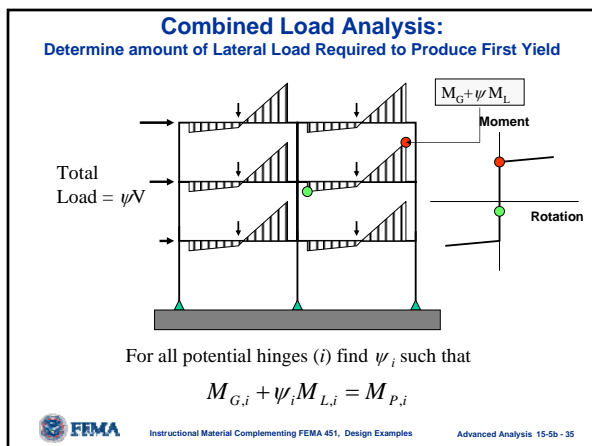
Combined Load Analysis:

Determine amount of Lateral Load Required to Produce First Yield

$M_G + \psi M_L$

Moment

Total Load = $\psi$V

Rotation

For all potential hinges ($i$) find $\psi_i$ such that

$M_{G,i} + \psi_i M_{L,i} = M_{P,i}$

FEMA

Instructional Material Complementing FEMA 451, Design Examples

Advanced Analysis 15-5b - 35